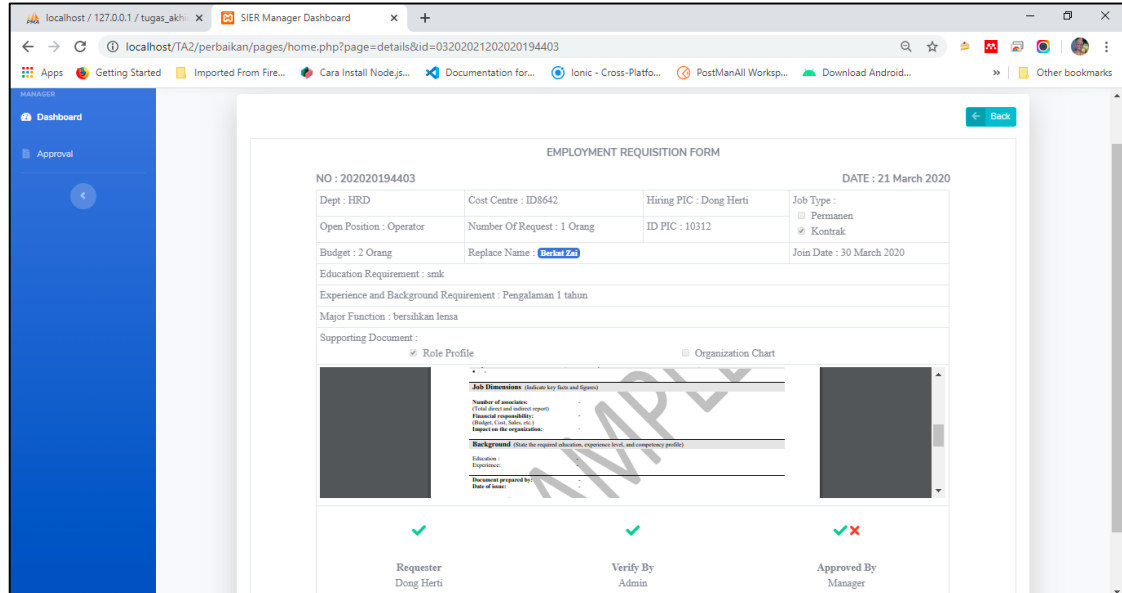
localhost / 127.0.0.1 / tugas_akh ×
SIER Manager Dashboard ×
+

localhost/TA2/perbaikan/pages/home.php?page=details&id=03202021202020194403

Apps Getting Started Imported From Fire... Cara Install Node.js... Documentation for... Ionic - Cross-Platfo... PostManAll Worksp... Download Android... » Other bookmarks

MANAGER
Dashboard
Approval

Back

EMPLOYMENT REQUISITION FORM

NO : 202020194403

DATE : 21 March 2020

| Dept : HRD | Cost Centre : ID8642 | Hiring PIC : Dong Herti | Job Type : Permanen Kontrak |
|---|---|---|---|
| Open Position : Operator | Number Of Request : 1 Orang | ID PIC : 10312 | |
| Budget : 2 Orang | Replace Name : Berkat Zai | | Join Date : 30 March 2020 |
| Education Requirement : smk | | | |
| Experience and Background Requirement : Pengalaman 1 tahun | | | |
| Major Function : bersihkan lensa | | | |
| Supporting Document : Role Profile Organization Chart | | | |

Job Dimensions (Indicate key facts and figures)
Number of associates: -
(Total direct and indirect report)
Financial responsibility: -
(Budget, Cost, Sales, etc.)
Impact on the organization: -
Background (State the required education, experience level, and competency profile)
Education : -
Experience: -
Document prepared by: -
Date of issue: -

SAMPLE

Requester
Dong Herti

Verify By
Admin

Approved By
Manager